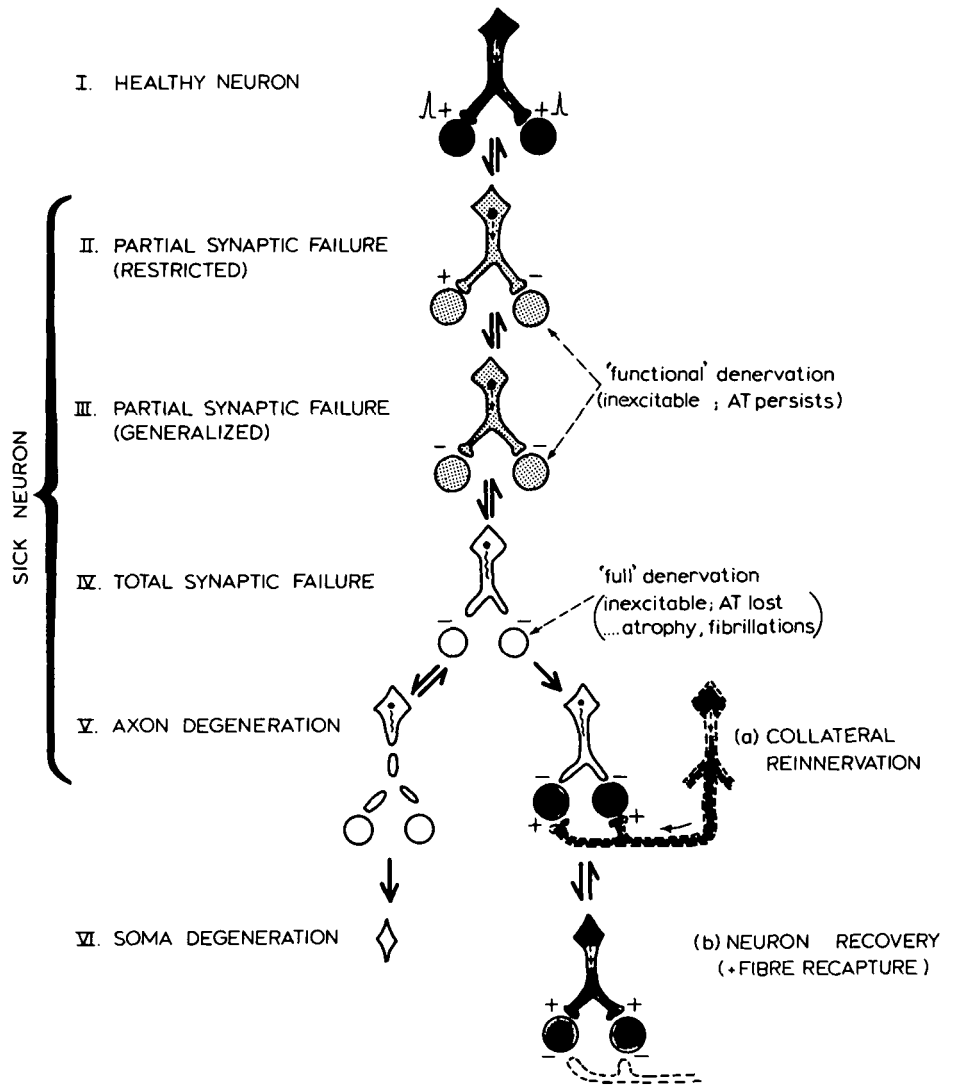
I. HEALTHY NEURON

II. PARTIAL SYNAPTIC FAILURE (RESTRICTED)

III. PARTIAL SYNAPTIC FAILURE (GENERALIZED)

'functional' denervation (inexcitable ; AT persists)

SICK NEURON

IV. TOTAL SYNAPTIC FAILURE

'full' denervation (inexcitable; AT lost ....atrophy, fibrillations)

V. AXON DEGENERATION

(a) COLLATERAL REINNERVATION

VI. SOMA DEGENERATION

(b) NEURON RECOVERY (+FIBRE RECAPTURE)